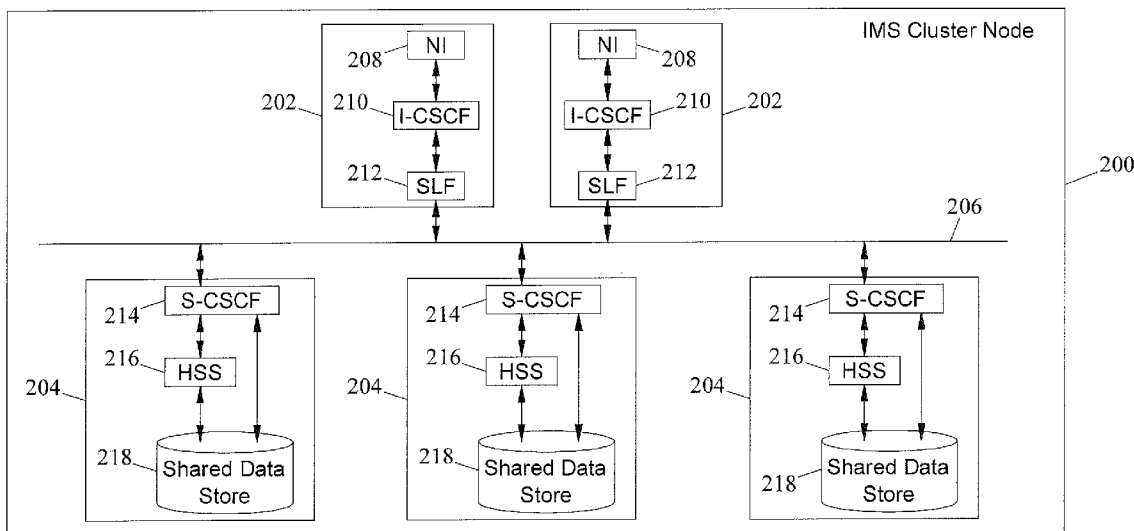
IMS Cluster Node

208 NI
210 I-CSCF
202
212 SLF

NI 208
I-CSCF 210
202
SLF 212

200

206

S-CSCF
214
216 HSS
204
218 Shared Data Store

S-CSCF
214
216 HSS
204
218 Shared Data Store

S-CSCF
214
216 HSS
204
218 Shared Data Store